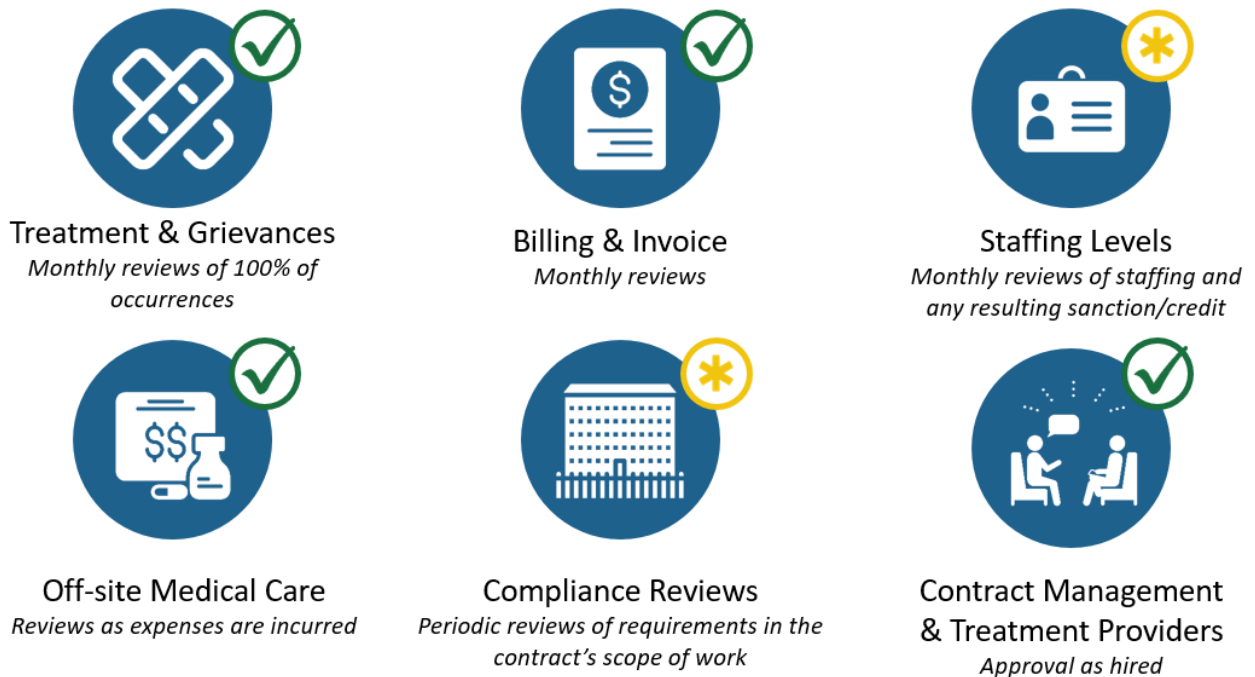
Treatment & Grievances
*Monthly reviews of 100% of occurrences*

Billing & Invoice
*Monthly reviews*

Staffing Levels
*Monthly reviews of staffing and any resulting sanction/credit*

$$

Off-site Medical Care
*Reviews as expenses are incurred*

Compliance Reviews
*Periodic reviews of requirements in the contract's scope of work*

Contract Management & Treatment Providers
*Approval as hired*